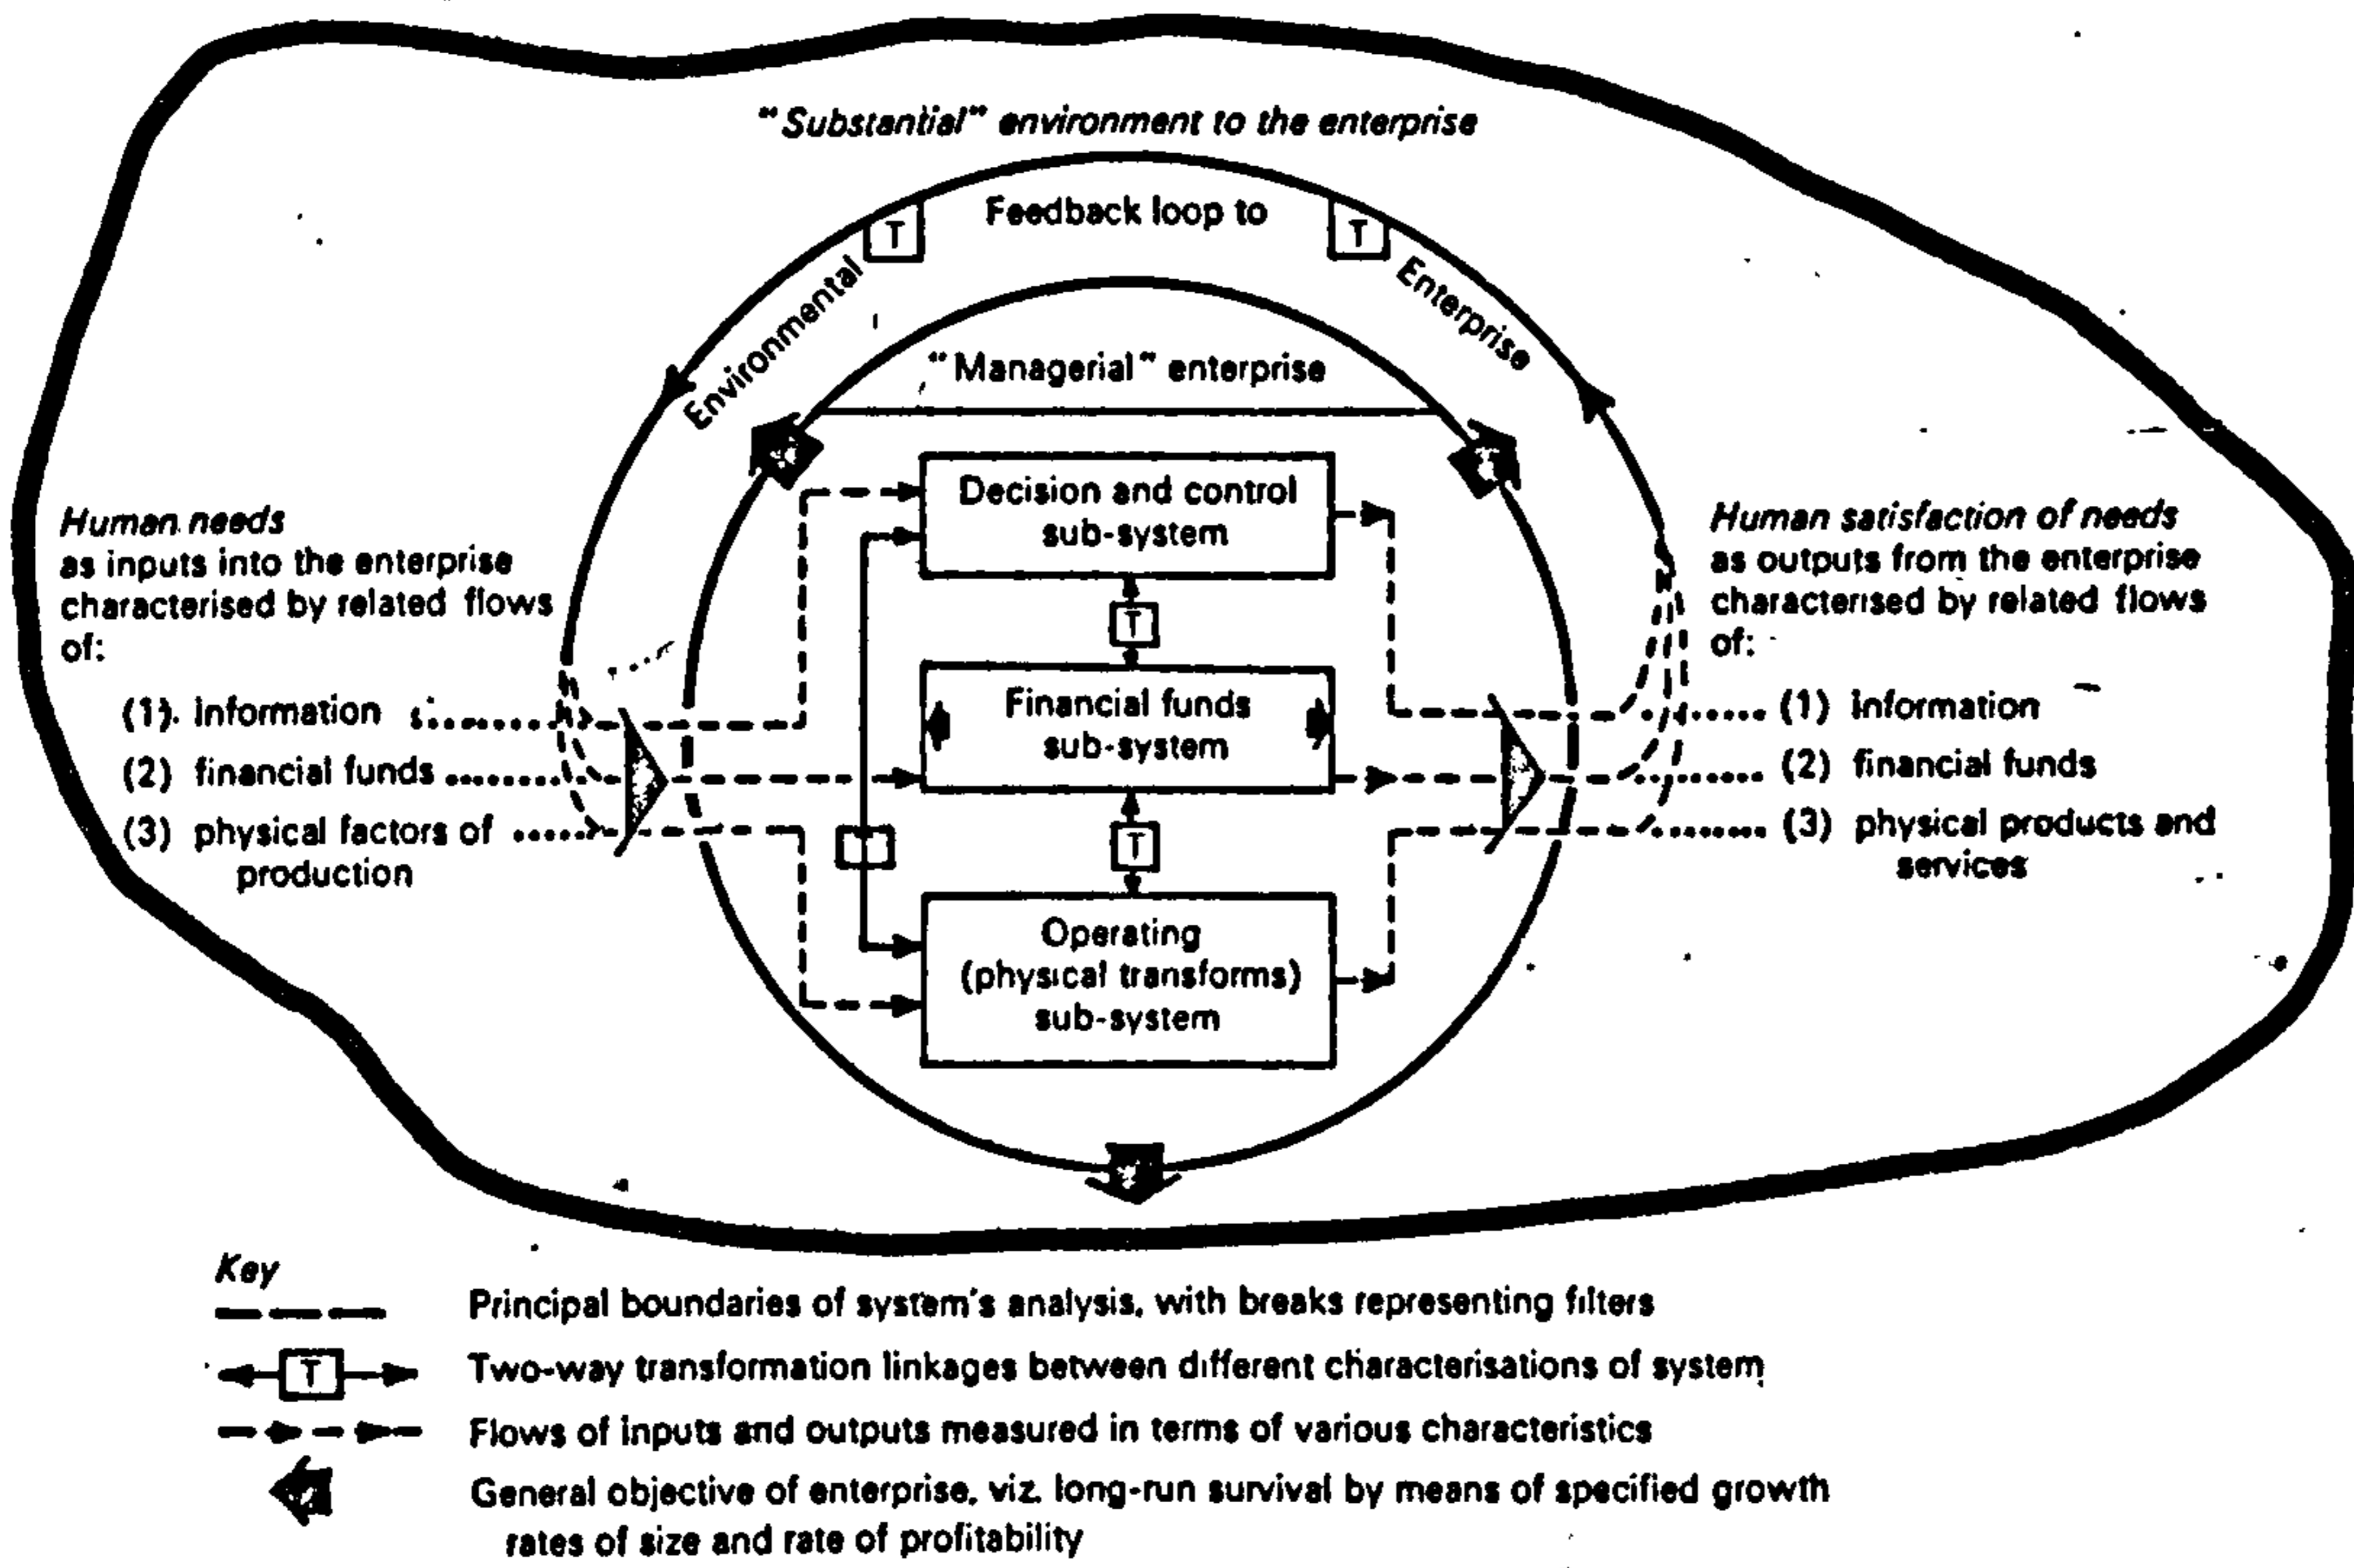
"Substantial" environment to the enterprise

Feedback loop to

Environmental

Enterprise

"Managerial" enterprise

Decision and control sub-system

T

Financial funds sub-system

T

Operating (physical transforms) sub-system

T

Human needs
as inputs into the enterprise characterised by related flows of:

(1) information
(2) financial funds
(3) physical factors of production

Human satisfaction of needs
as outputs from the enterprise characterised by related flows of:

(1) information
(2) financial funds
(3) physical products and services

Key

Principal boundaries of system's analysis, with breaks representing filters

T Two-way transformation linkages between different characterisations of system

Flows of inputs and outputs measured in terms of various characteristics

General objective of enterprise, viz. long-run survival by means of specified growth rates of size and rate of profitability